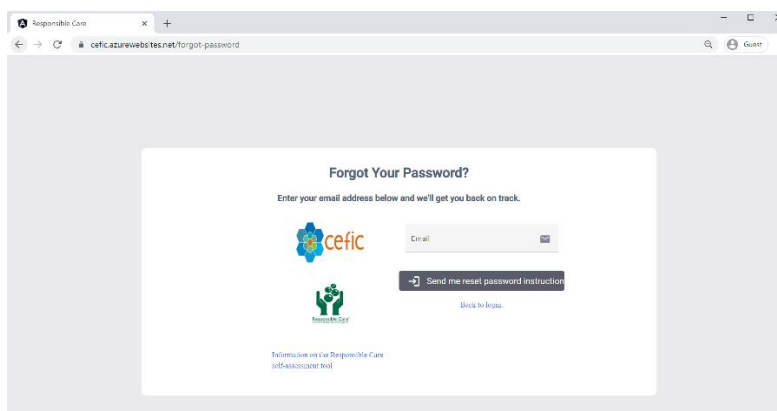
Responsible Care × +

cefic.azurewebsites.net/forgot-password

Guest

Forgot Your Password?

Enter your email address below and we'll get you back on track.

cefic

Email

Send me reset password instructions

Back to login

Responsible Care

Information on the Responsible Care self-assessment tool